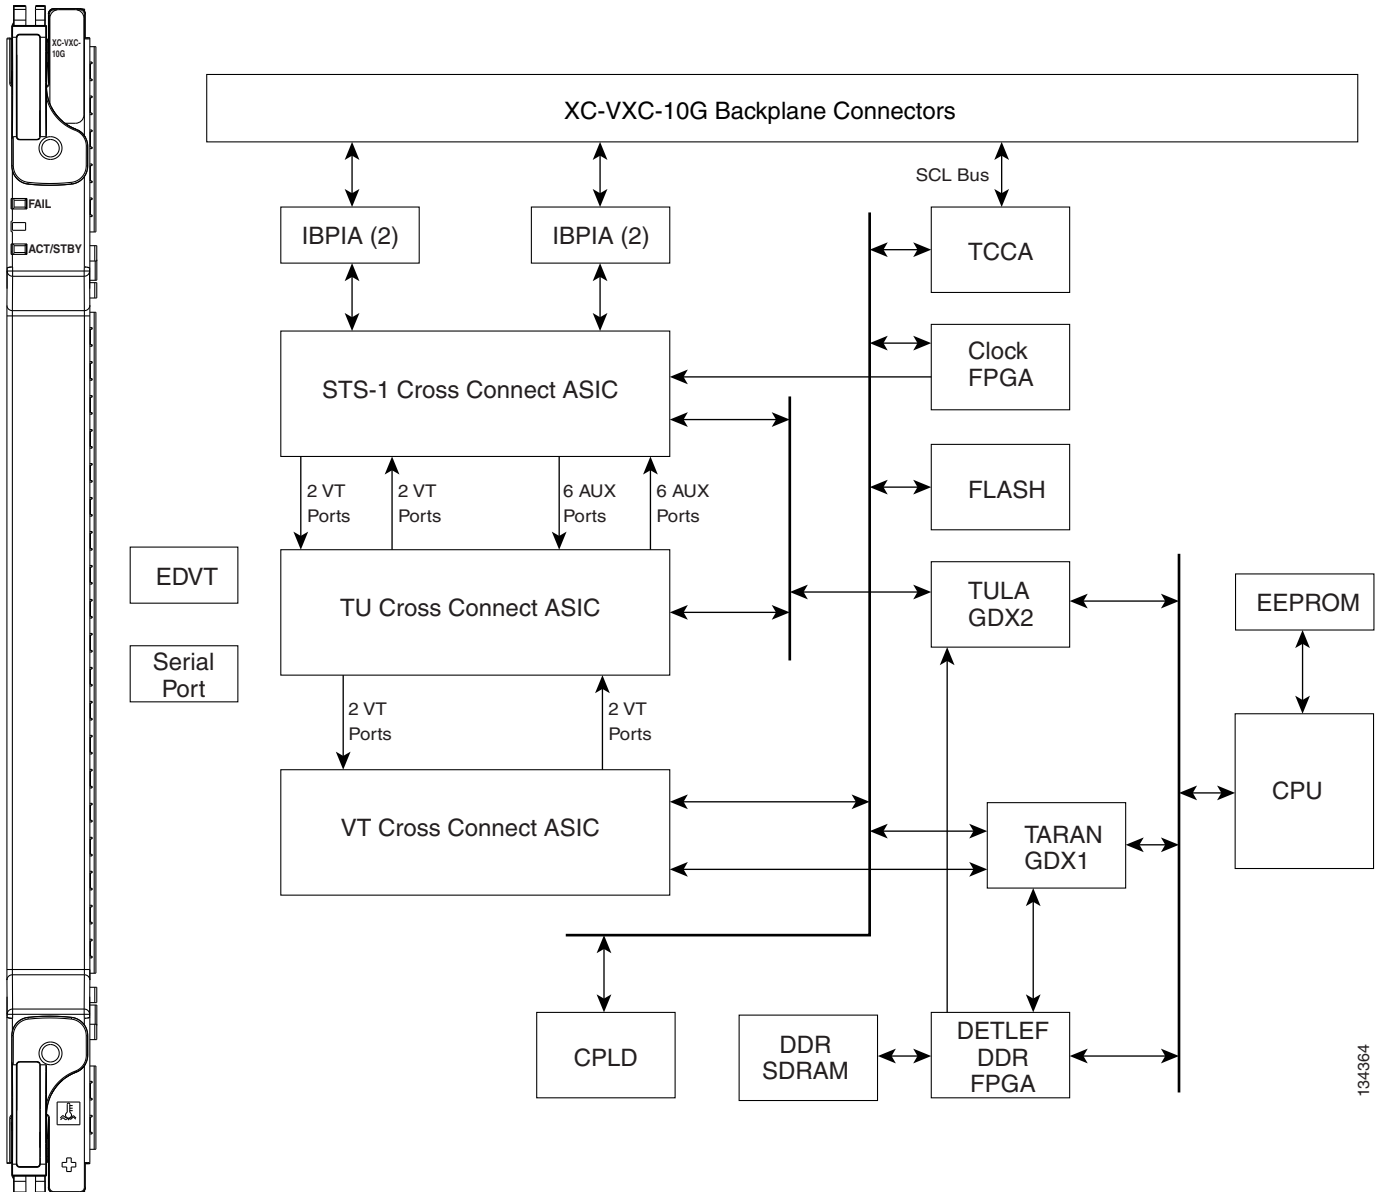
XC-VXC-10G

FAIL

ACT/STBY

XC-VXC-10G Backplane Connectors

SCL Bus

IBPIA (2)

IBPIA (2)

TCCA

Clock FPGA

STS-1 Cross Connect ASIC

FLASH

2 VT Ports

2 VT Ports

6 AUX Ports

6 AUX Ports

EDVT

TU Cross Connect ASIC

TULA GDX2

EEPROM

Serial Port

2 VT Ports

2 VT Ports

CPU

VT Cross Connect ASIC

TARAN GDX1

CPLD

DDR SDRAM

DETLEF DDR FPGA

134364